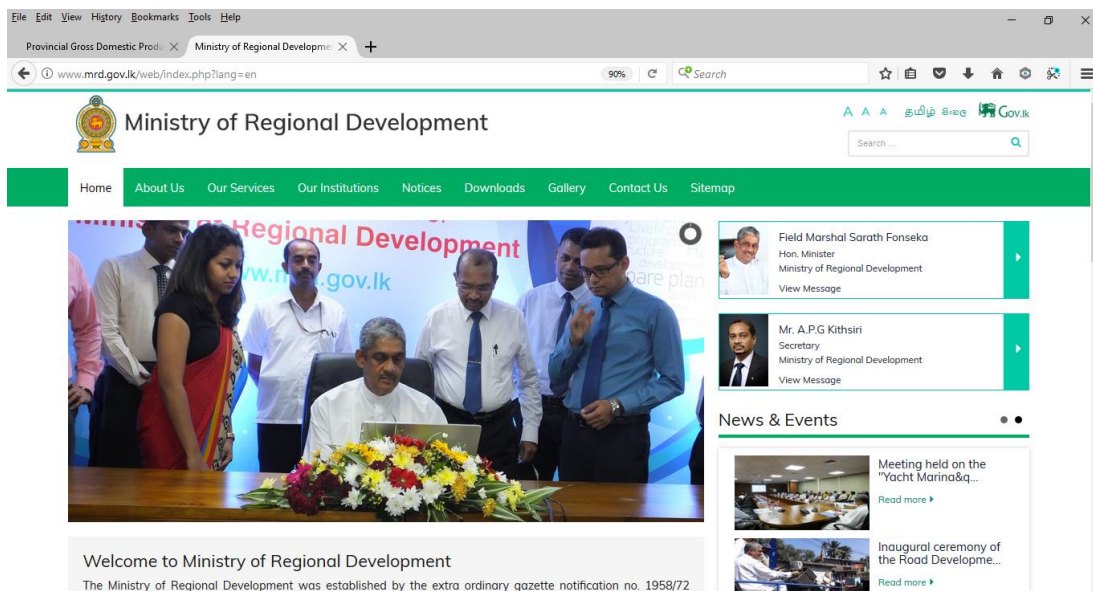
File Edit View History Bookmarks Tools Help

Provincial Gross Domestic Produ ×
Ministry of Regional Developme ×
+

www.mrd.gov.lk/web/index.php?lang=en
90%
Search

Ministry of Regional Development

A A A தமிழ் සිංහල Gov.lk

Search ...

Home About Us Our Services Our Institutions Notices Downloads Gallery Contact Us Sitemap

Ministry of Regional Development
www.mrd.gov.lk

Field Marshal Sarath Fonseka
Hon. Minister
Ministry of Regional Development
View Message

Mr. A.P.G Kithsiri
Secretary
Ministry of Regional Development
View Message

News & Events

Meeting held on the "Yacht Marina&q...
Read more

Inaugural ceremony of the Road Developme...
Read more

Welcome to Ministry of Regional Development

The Ministry of Regional Development was established by the extra ordinary gazette notification no. 1958/72